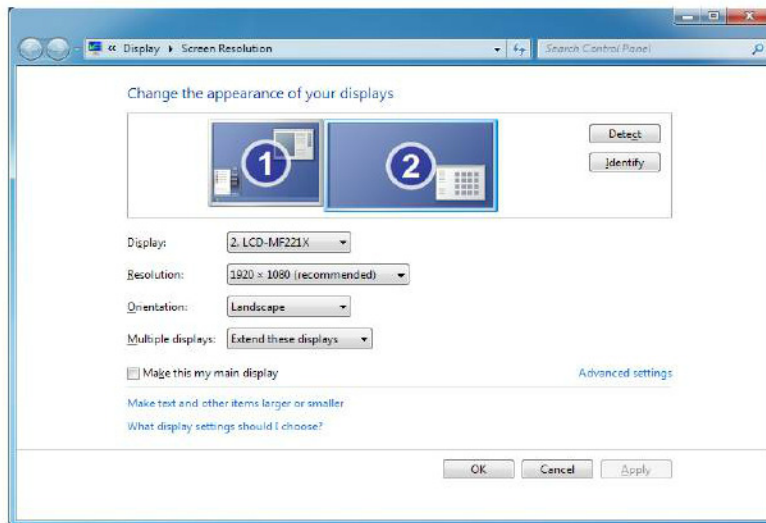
« Display ▸ Screen Resolution

Search Control Panel

Change the appearance of your displays

1

2

Detect

Identify

Display: 2. LCD-MF221X

Resolution: 1920 × 1080 (recommended)

Orientation: Landscape

Multiple displays: Extend these displays

Make this my main display

Advanced settings

Make text and other items larger or smaller

What display settings should I choose?

OK

Cancel

Apply